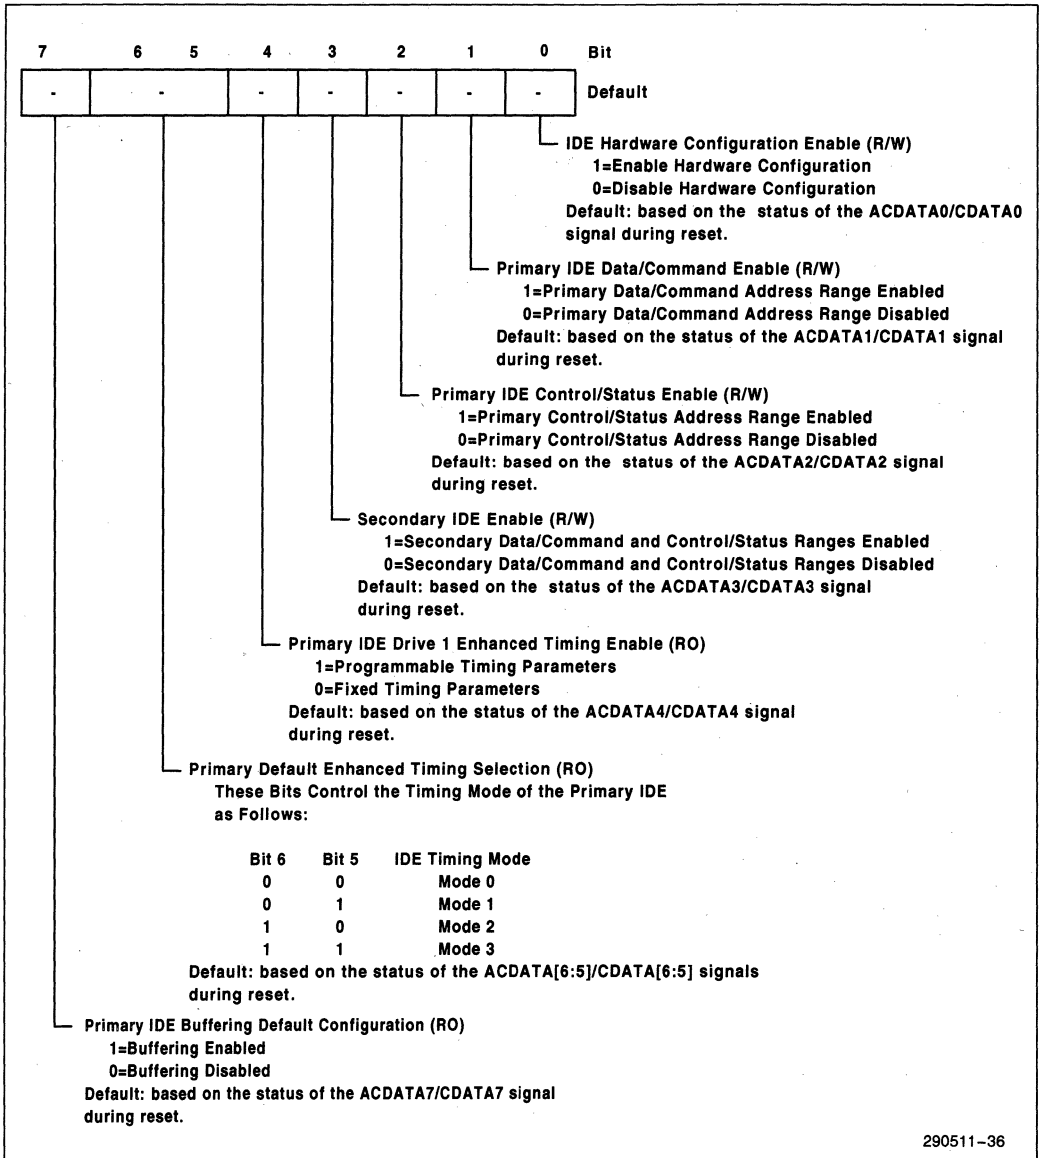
| 7 | 6 5 | 4 | 3 | 2 | 1 | 0 | Bit |
|---|---|---|---|---|---|---|---|
| - | - | - | - | - | - | - | Default |

IDE Hardware Configuration Enable (R/W)
1=Enable Hardware Configuration
0=Disable Hardware Configuration
Default: based on the status of the ACDATA0/CDATA0 signal during reset.

Primary IDE Data/Command Enable (R/W)
1=Primary Data/Command Address Range Enabled
0=Primary Data/Command Address Range Disabled
Default: based on the status of the ACDATA1/CDATA1 signal during reset.

Primary IDE Control/Status Enable (R/W)
1=Primary Control/Status Address Range Enabled
0=Primary Control/Status Address Range Disabled
Default: based on the status of the ACDATA2/CDATA2 signal during reset.

Secondary IDE Enable (R/W)
1=Secondary Data/Command and Control/Status Ranges Enabled
0=Secondary Data/Command and Control/Status Ranges Disabled
Default: based on the status of the ACDATA3/CDATA3 signal during reset.

Primary IDE Drive 1 Enhanced Timing Enable (RO)
1=Programmable Timing Parameters
0=Fixed Timing Parameters
Default: based on the status of the ACDATA4/CDATA4 signal during reset.

Primary Default Enhanced Timing Selection (RO)
These Bits Control the Timing Mode of the Primary IDE as Follows:

| Bit 6 | Bit 5 | IDE Timing Mode |
|---|---|---|
| 0 | 0 | Mode 0 |
| 0 | 1 | Mode 1 |
| 1 | 0 | Mode 2 |
| 1 | 1 | Mode 3 |

Default: based on the status of the ACDATA[6:5]/CDATA[6:5] signals during reset.

Primary IDE Buffering Default Configuration (RO)
1=Buffering Enabled
0=Buffering Disabled
Default: based on the status of the ACDATA7/CDATA7 signal during reset.

290511-36